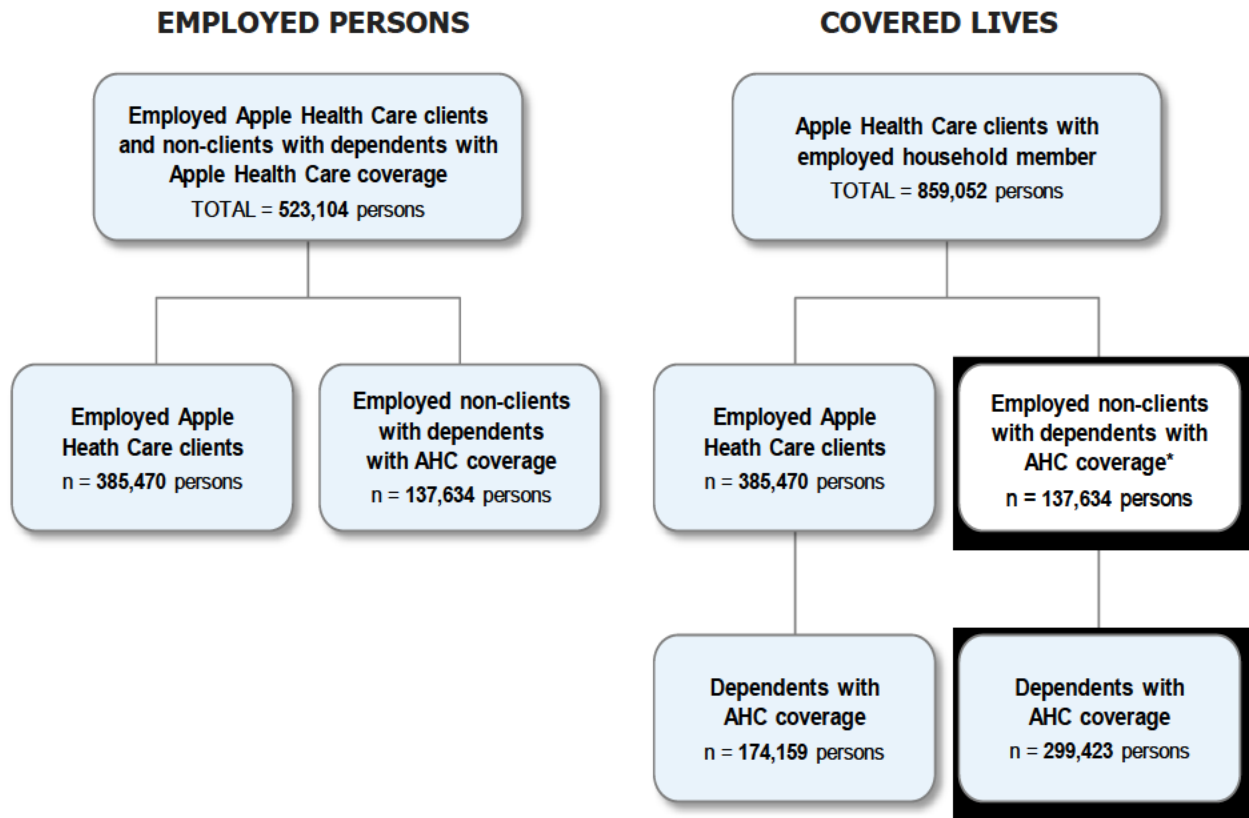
EMPLOYED PERSONS

Employed Apple Health Care clients and non-clients with dependents with Apple Health Care coverage
TOTAL = 523,104 persons

Employed Apple Heath Care clients
n = 385,470 persons

Employed non-clients with dependents with AHC coverage
n = 137,634 persons

COVERED LIVES

Apple Health Care clients with employed household member
TOTAL = 859,052 persons

Employed Apple Heath Care clients
n = 385,470 persons

Employed non-clients with dependents with AHC coverage*
n = 137,634 persons

Dependents with AHC coverage
n = 174,159 persons

Dependents with AHC coverage
n = 299,423 persons